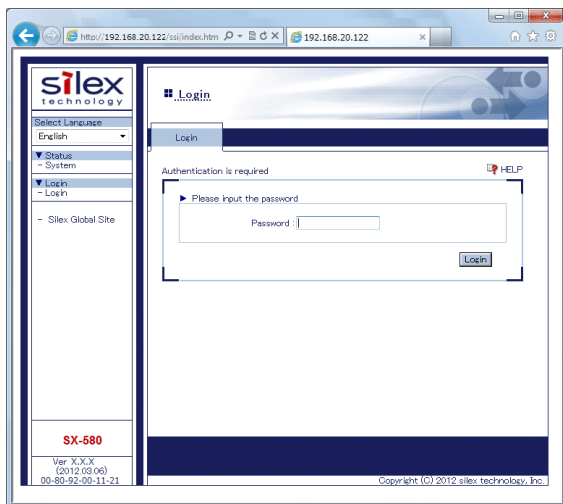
http://192.168.20.122/ssi/index.htm
192.168.20.122

silex
technology

Select Language
English

▼ Status
- System

▼ Login
- Login

- Silex Global Site

SX-580

Ver X.X.X
(2012.03.06)
00-80-92-00-11-21

Login

Login

Authentication is required

HELP

▶ Please input the password

Password :

Login

Copyright (C) 2012 silex technology, Inc.